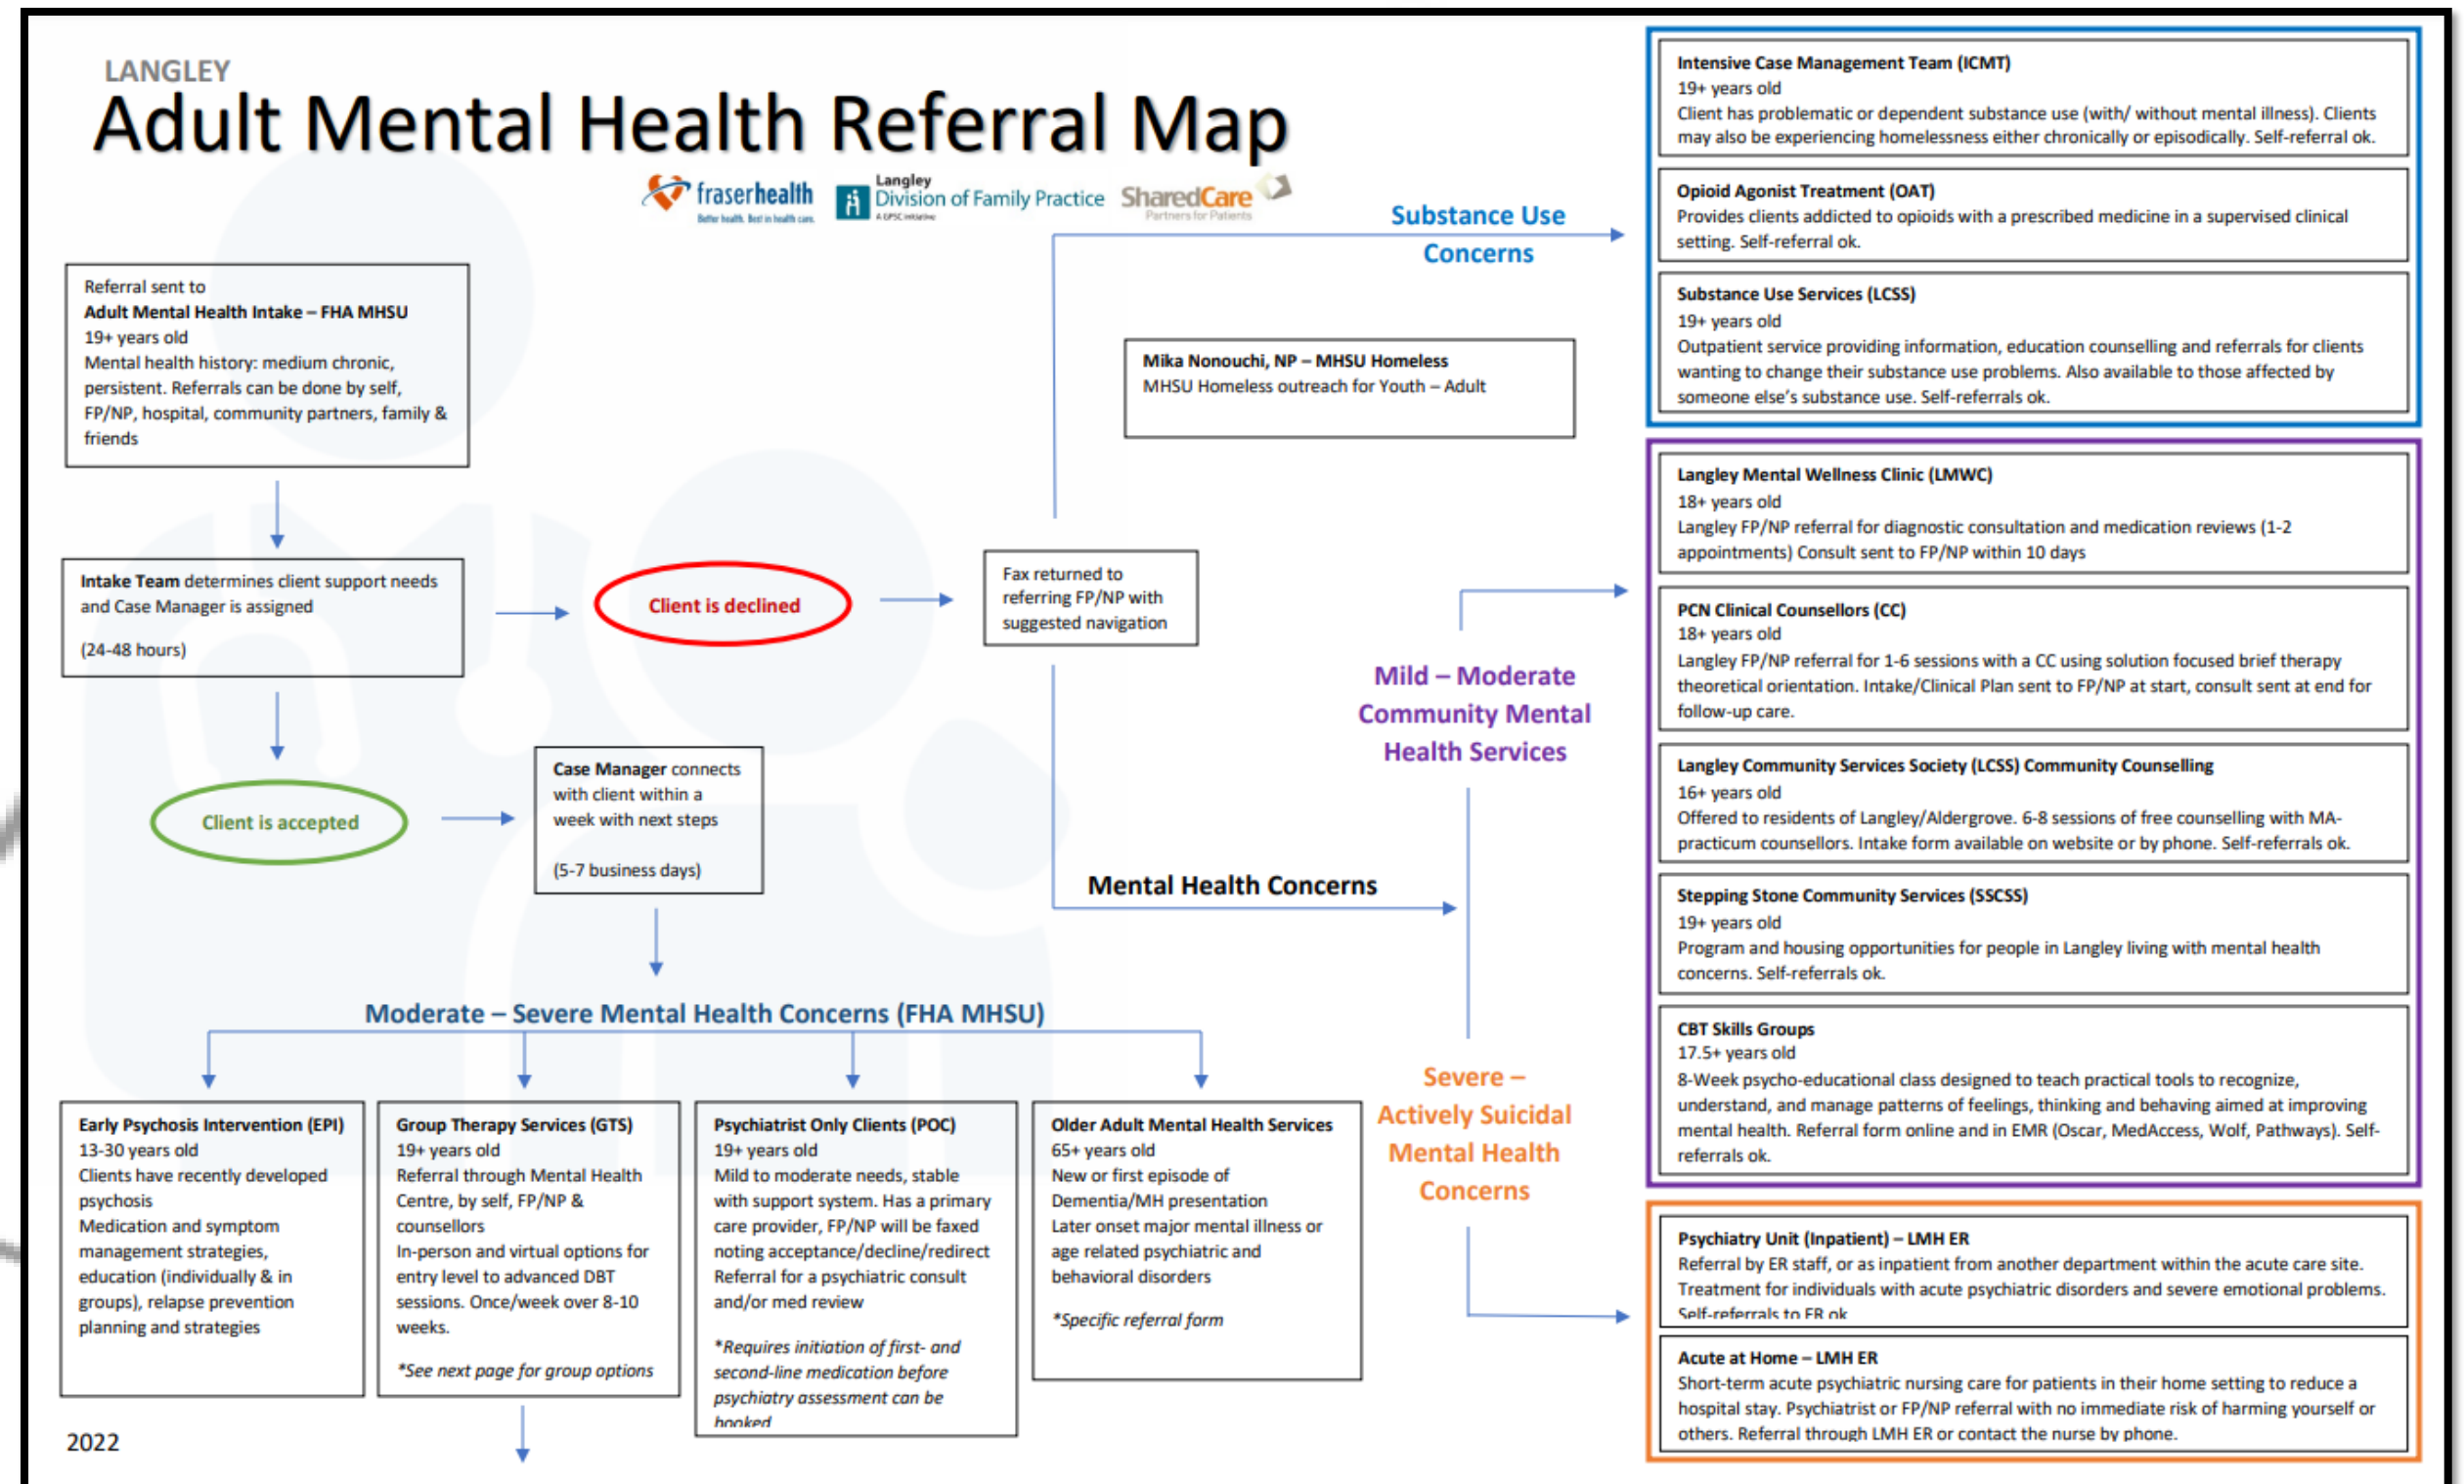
LANGLEY
Adult Mental Health Referral Map

fraserhealth Better health. Best in health care.
Langley Division of Family Practice A GPSC initiative
SharedCare Partners for Patients

Referral sent to
Adult Mental Health Intake – FHA MHSU
19+ years old
Mental health history: medium chronic, persistent. Referrals can be done by self, FP/NP, hospital, community partners, family & friends

Intake Team determines client support needs and Case Manager is assigned

(24-48 hours)

Client is declined

Fax returned to referring FP/NP with suggested navigation

Client is accepted

Case Manager connects with client within a week with next steps

(5-7 business days)

Substance Use Concerns

Mika Nonouchi, NP – MHSU Homeless
MHSU Homeless outreach for Youth – Adult

Mild – Moderate Community Mental Health Services

Mental Health Concerns

Severe – Actively Suicidal Mental Health Concerns

Moderate – Severe Mental Health Concerns (FHA MHSU)

Early Psychosis Intervention (EPI)
13-30 years old
Clients have recently developed psychosis
Medication and symptom management strategies, education (individually & in groups), relapse prevention planning and strategies

Group Therapy Services (GTS)
19+ years old
Referral through Mental Health Centre, by self, FP/NP & counsellors
In-person and virtual options for entry level to advanced DBT sessions. Once/week over 8-10 weeks.
*See next page for group options

Psychiatrist Only Clients (POC)
19+ years old
Mild to moderate needs, stable with support system. Has a primary care provider, FP/NP will be faxed noting acceptance/decline/redirect
Referral for a psychiatric consult and/or med review
*Requires initiation of first- and second-line medication before psychiatry assessment can be booked

Older Adult Mental Health Services
65+ years old
New or first episode of Dementia/MH presentation
Later onset major mental illness or age related psychiatric and behavioral disorders
*Specific referral form

2022

Intensive Case Management Team (ICMT)
19+ years old
Client has problematic or dependent substance use (with/ without mental illness). Clients may also be experiencing homelessness either chronically or episodically. Self-referral ok.

Opioid Agonist Treatment (OAT)
Provides clients addicted to opioids with a prescribed medicine in a supervised clinical setting. Self-referral ok.

Substance Use Services (LCSS)
19+ years old
Outpatient service providing information, education counselling and referrals for clients wanting to change their substance use problems. Also available to those affected by someone else's substance use. Self-referrals ok.

Langley Mental Wellness Clinic (LMWC)
18+ years old
Langley FP/NP referral for diagnostic consultation and medication reviews (1-2 appointments) Consult sent to FP/NP within 10 days

PCN Clinical Counsellors (CC)
18+ years old
Langley FP/NP referral for 1-6 sessions with a CC using solution focused brief therapy theoretical orientation. Intake/Clinical Plan sent to FP/NP at start, consult sent at end for follow-up care.

Langley Community Services Society (LCSS) Community Counselling
16+ years old
Offered to residents of Langley/Aldergrove. 6-8 sessions of free counselling with MA-practicum counsellors. Intake form available on website or by phone. Self-referrals ok.

Stepping Stone Community Services (SSCSS)
19+ years old
Program and housing opportunities for people in Langley living with mental health concerns. Self-referrals ok.

CBT Skills Groups
17.5+ years old
8-Week psycho-educational class designed to teach practical tools to recognize, understand, and manage patterns of feelings, thinking and behaving aimed at improving mental health. Referral form online and in EMR (Oscar, MedAccess, Wolf, Pathways). Self-referrals ok.

Psychiatry Unit (Inpatient) – LMH ER
Referral by ER staff, or as inpatient from another department within the acute care site. Treatment for individuals with acute psychiatric disorders and severe emotional problems. Self-referrals to ER ok.

Acute at Home – LMH ER
Short-term acute psychiatric nursing care for patients in their home setting to reduce a hospital stay. Psychiatrist or FP/NP referral with no immediate risk of harming yourself or others. Referral through LMH ER or contact the nurse by phone.